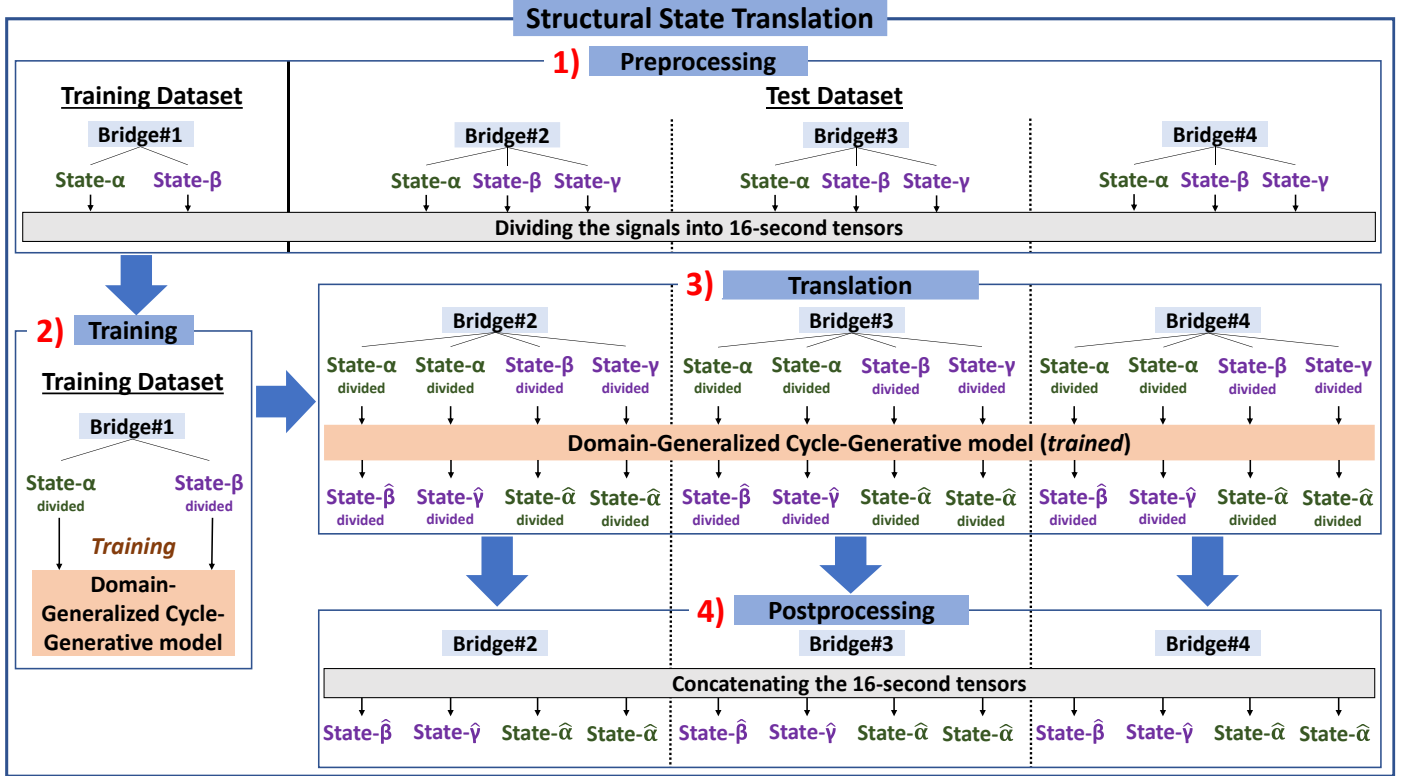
Structural State Translation

1) Preprocessing

Training Dataset

Bridge#1

State-α State-β

Test Dataset

Bridge#2

State-α State-β State-γ

Bridge#3

State-α State-β State-γ

Bridge#4

State-α State-β State-γ

Dividing the signals into 16-second tensors

2) Training

Training Dataset

Bridge#1

State-α divided State-β divided

Training

Domain-Generalized Cycle-Generative model

3) Translation

Bridge#2

State-α divided State-α divided State-β divided State-γ divided

Bridge#3

State-α divided State-α divided State-β divided State-γ divided

Bridge#4

State-α divided State-α divided State-β divided State-γ divided

Domain-Generalized Cycle-Generative model (*trained*)

State-$\hat{\beta}$ divided State-$\hat{\gamma}$ divided State-$\hat{\alpha}$ divided State-$\hat{\alpha}$ divided

State-$\hat{\beta}$ divided State-$\hat{\gamma}$ divided State-$\hat{\alpha}$ divided State-$\hat{\alpha}$ divided

State-$\hat{\beta}$ divided State-$\hat{\gamma}$ divided State-$\hat{\alpha}$ divided State-$\hat{\alpha}$ divided

4) Postprocessing

Bridge#2

Bridge#3

Bridge#4

Concatenating the 16-second tensors

State-$\hat{\beta}$ State-$\hat{\gamma}$ State-$\hat{\alpha}$ State-$\hat{\alpha}$

State-$\hat{\beta}$ State-$\hat{\gamma}$ State-$\hat{\alpha}$ State-$\hat{\alpha}$

State-$\hat{\beta}$ State-$\hat{\gamma}$ State-$\hat{\alpha}$ State-$\hat{\alpha}$